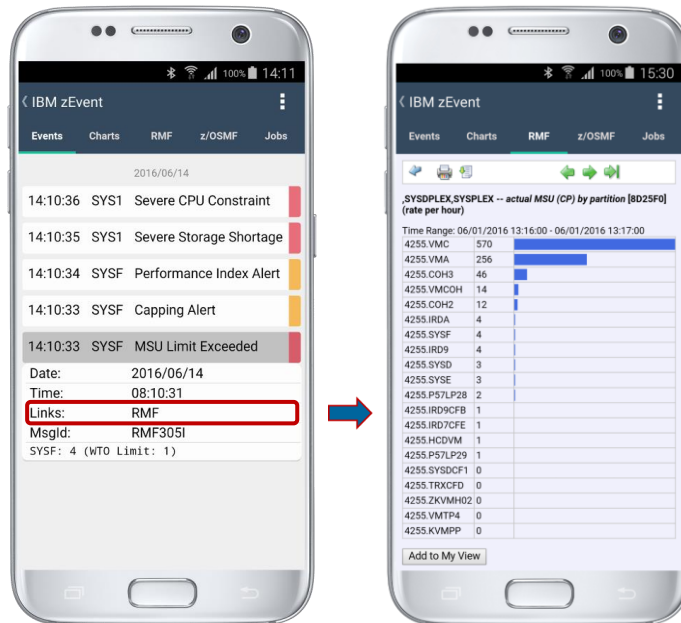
100% 14:11

IBM zEvent

Events Charts RMF z/OSMF Jobs

2016/06/14

14:10:36 SYS1 Severe CPU Constraint

14:10:35 SYS1 Severe Storage Shortage

14:10:34 SYSF Performance Index Alert

14:10:33 SYSF Capping Alert

14:10:33 SYSF MSU Limit Exceeded

Date: 2016/06/14
Time: 08:10:31
Links: RMF
MsgId: RMF305I
SYSF: 4 (WTO Limit: 1)

100% 15:30

IBM zEvent

Events Charts RMF z/OSMF Jobs

,SYSDPLEX,SYSPLEX -- actual MSU (CP) by partition [8D25F0] (rate per hour)

Time Range: 06/01/2016 13:16:00 - 06/01/2016 13:17:00

| | |
|---|---|
| 4255.VMC | 570 |
| 4255.VMA | 256 |
| 4255.COH3 | 46 |
| 4255.VMCOH | 14 |
| 4255.COH2 | 12 |
| 4255.IRDA | 4 |
| 4255.SYSF | 4 |
| 4255.IRD9 | 4 |
| 4255.SYSD | 3 |
| 4255.SYSE | 3 |
| 4255.P57LP28 | 2 |
| 4255.IRD9CFB | 1 |
| 4255.IRD7CFE | 1 |
| 4255.HCDVM | 1 |
| 4255.P57LP29 | 1 |
| 4255.SYSDCF1 | 0 |
| 4255.TRXCFD | 0 |
| 4255.ZKVMH02 | 0 |
| 4255.VMTP4 | 0 |
| 4255.KVMPP | 0 |

Add to My View